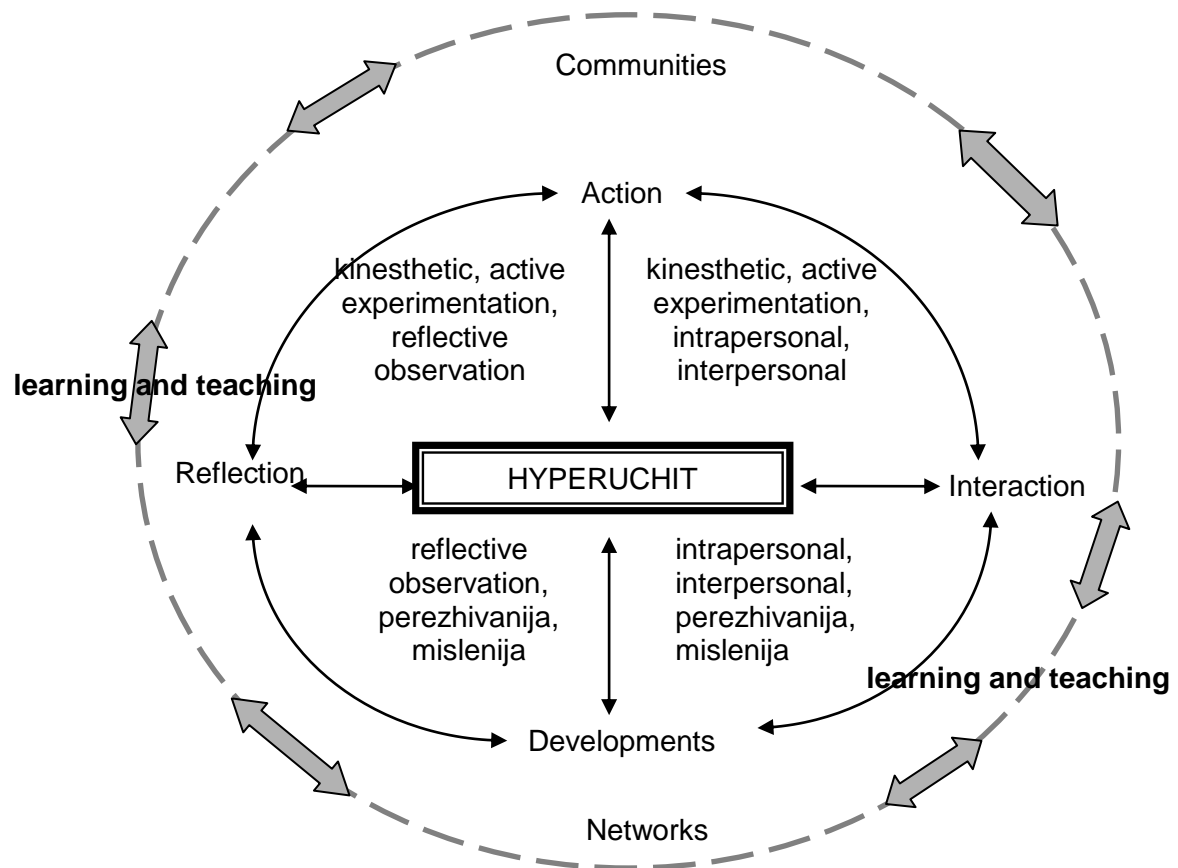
Communities

Action

kinesthetic, active experimentation, reflective observation

kinesthetic, active experimentation, intrapersonal, interpersonal

learning and teaching

Reflection

HYPERUCHIT

Interaction

reflective observation, perezhivanija, mislenija

intrapersonal, interpersonal, perezhivanija, mislenija

learning and teaching

Developments

Networks